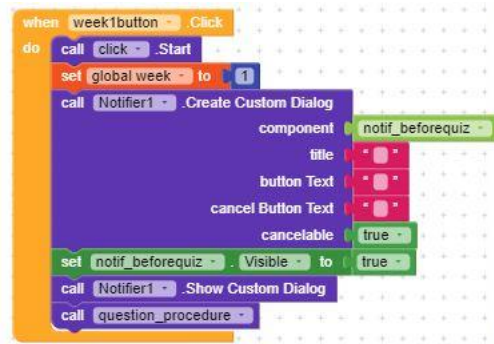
when week1button .Click
do call click .Start
set global week to 1
call Notifier1 .Create Custom Dialog
component notif_beforequiz
title " "
button Text " "
cancel Button Text " "
cancelable true
set notif_beforequiz . Visible to true
call Notifier1 .Show Custom Dialog
call question_procedure